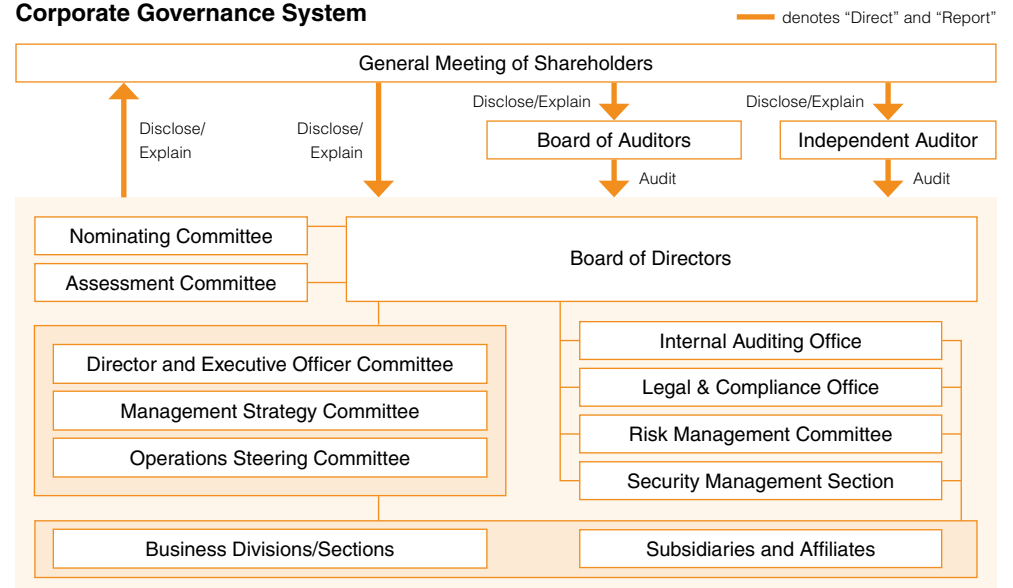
Corporate Governance System

denotes “Direct” and “Report”

General Meeting of Shareholders

Disclose/ Explain

Disclose/ Explain

Disclose/Explain

Disclose/Explain

Board of Auditors

Independent Auditor

Audit

Audit

Nominating Committee

Assessment Committee

Board of Directors

Director and Executive Officer Committee

Management Strategy Committee

Operations Steering Committee

Internal Auditing Office

Legal & Compliance Office

Risk Management Committee

Security Management Section

Business Divisions/Sections

Subsidiaries and Affiliates